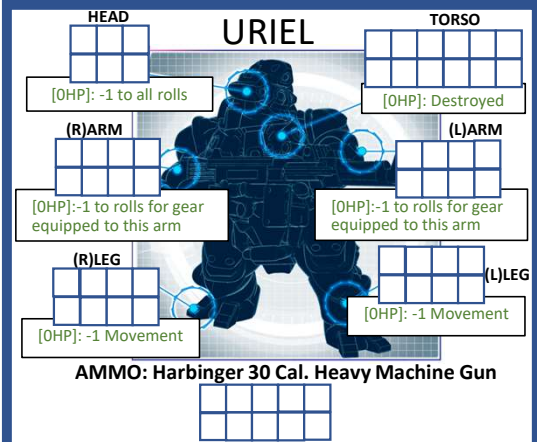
HEAD

URIEL

TORSO

[0HP]: -1 to all rolls

[0HP]: Destroyed

(R)ARM

(L)ARM

[0HP]:-1 to rolls for gear equipped to this arm

[0HP]:-1 to rolls for gear equipped to this arm

(R)LEG

(L)LEG

[0HP]: -1 Movement

[0HP]: -1 Movement

AMMO: Harbinger 30 Cal. Heavy Machine Gun